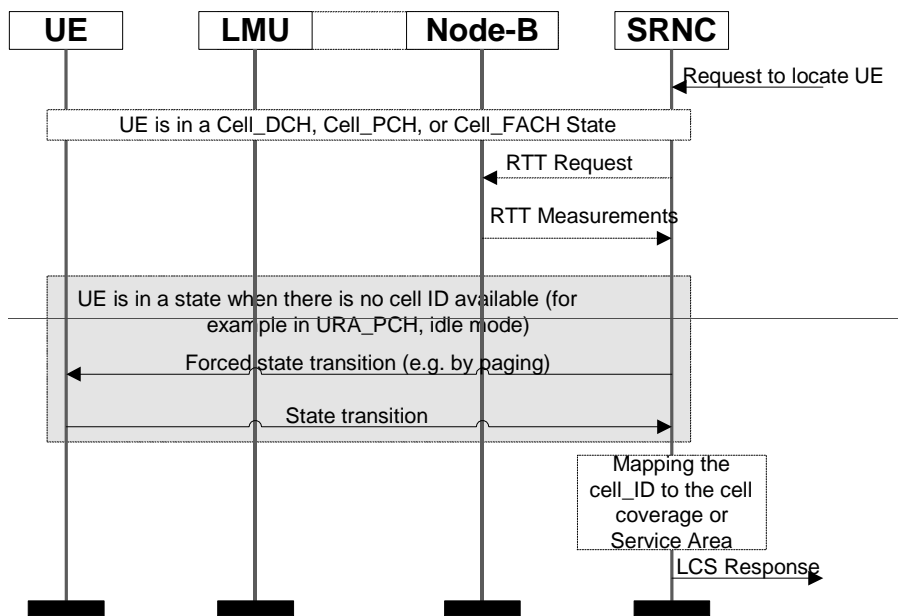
UE
LMU
Node-B
SRNC

Request to locate UE

UE is in a Cell_DCH, Cell_PCH, or Cell_FACH State

RTT Request

RTT Measurements

UE is in a state when there is no cell ID available (for example in URA_PCH, idle mode)

Forced state transition (e.g. by paging)

State transition

Mapping the cell_ID to the cell coverage or Service Area

LCS Response